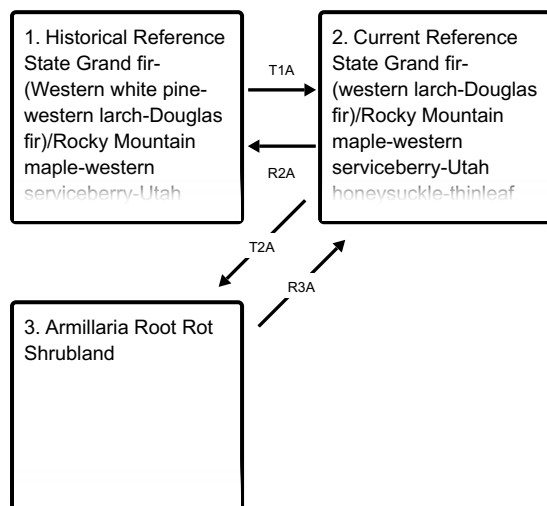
1. Historical Reference State Grand fir-(Western white pine-western larch-Douglas fir)/Rocky Mountain maple-western serviceberry-Utah

T1A

R2A

2. Current Reference State Grand fir-(western larch-Douglas fir)/Rocky Mountain maple-western serviceberry-Utah honeysuckle-thinleaf

T2A

R3A

3. Armillaria Root Rot Shrubland